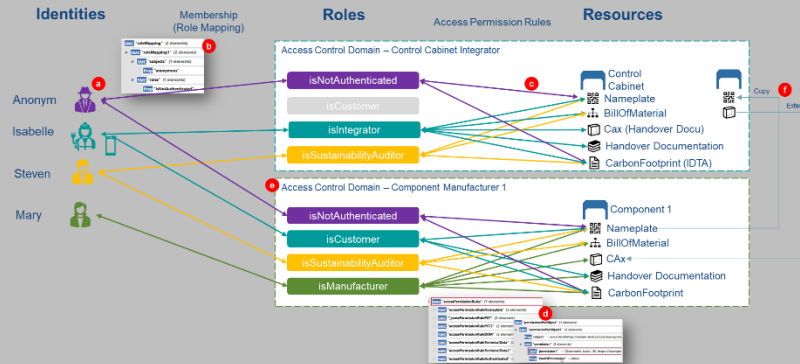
Identities

Membership (Role Mapping)

Roles

Access Permission Rules

Resources

"roleMapping" (1 elements)
"roleMapping1" (2 elements)
"subjects" (1 elements)
"anonymous"
"roles" (1 elements)
"isNotAuthenticated"

b

a

Anonym

Isabelle

Steven

Mary

Access Control Domain – Control Cabinet Integrator

isNotAuthenticated

isCustomer

isIntegrator

isSustainabilityAuditor

c

Control Cabinet

Nameplate

BillOfMaterial

Cax (Handover Docu)

Handover Documentation

CarbonFootprint (IDTA)

f

Copy

Exte

e

Access Control Domain – Component Manufacturer 1

isNotAuthenticated

isCustomer

isSustainabilityAuditor

isManufacturer

Component 1

Nameplate

BillOfMaterial

CAx

Handover Documentation

CarbonFootprint

d

"accessPermissionRules" (7 elements)
"accessPermissionRuleNameplate" (4 elements)
"accessPermissionRuleBOM"
"accessPermissionRuleCAX"
"accessPermissionRuleBOM"
"accessPermissionRuleTechnicalData"
"accessPermissionRuleTechnicalData"
"accessPermissionRuleAuthenticated"

"permissionsPerObject" (1 elements)
"permissionsPerObject1" (2 elements)
"object"
"permission"
"permission"
"kind"